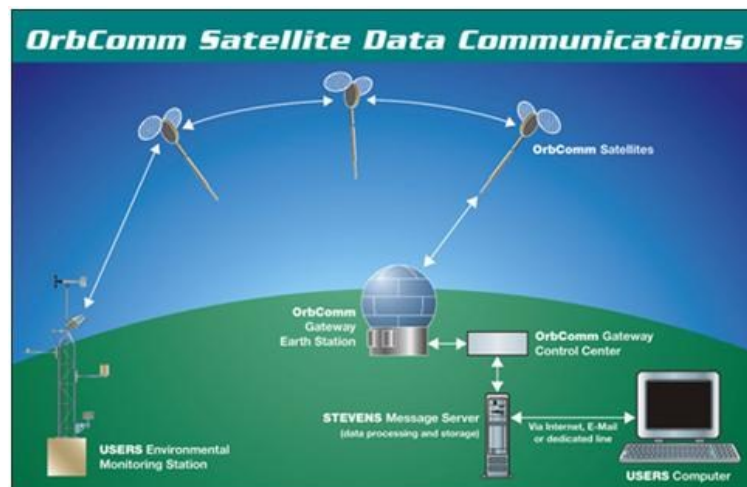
OrbComm Satellite Data Communications

OrbComm Satellites

OrbComm Gateway Earth Station

OrbComm Gateway Control Center

STEVENS Message Server
(data processing and storage)

Via Internet, E-Mail or dedicated line

USERS Environmental Monitoring Station

USERS Computer